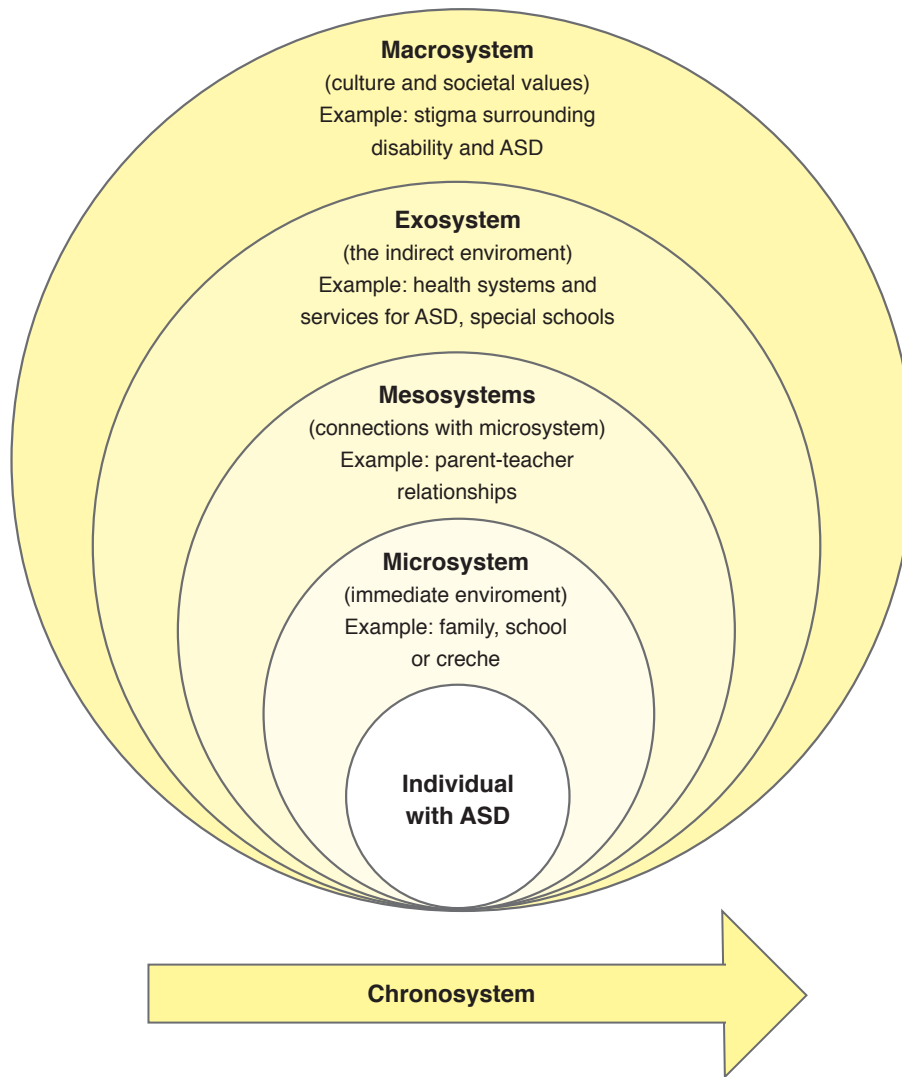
**Macrosystem**
(culture and societal values)
Example: stigma surrounding disability and ASD

**Exosystem**
(the indirect enviroment)
Example: health systems and services for ASD, special schools

**Mesosystems**
(connections with microsystem)
Example: parent-teacher relationships

**Microsystem**
(immediate enviroment)
Example: family, school or creche

**Individual with ASD**

**Chronosystem**